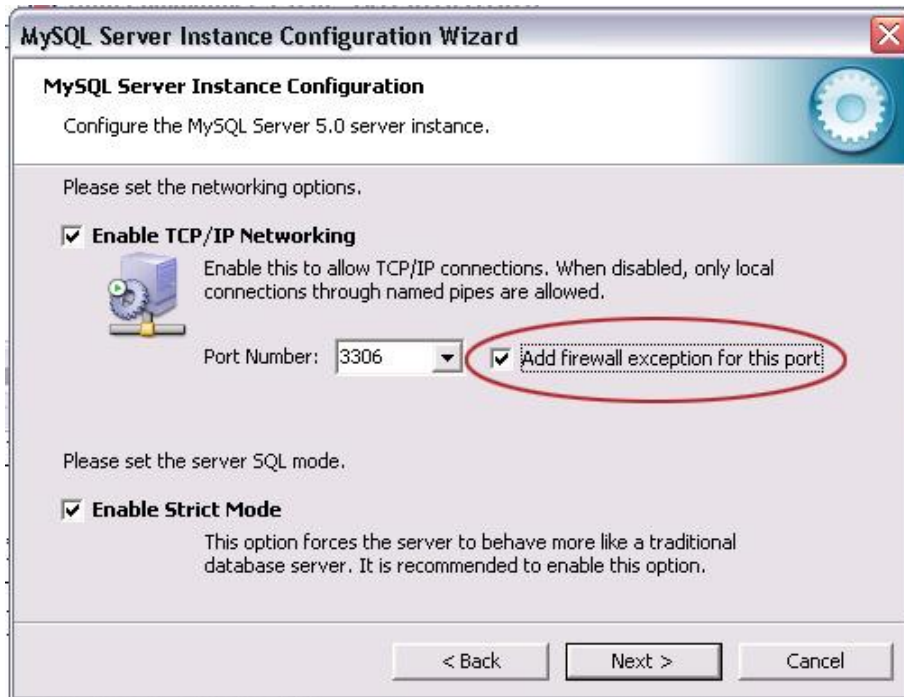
MySQL Server Instance Configuration Wizard

MySQL Server Instance Configuration

Configure the MySQL Server 5.0 server instance.

Please set the networking options.

Enable TCP/IP Networking

Enable this to allow TCP/IP connections. When disabled, only local connections through named pipes are allowed.

Port Number: 3306

Add firewall exception for this port

Please set the server SQL mode.

Enable Strict Mode

This option forces the server to behave more like a traditional database server. It is recommended to enable this option.

< Back

Next >

Cancel